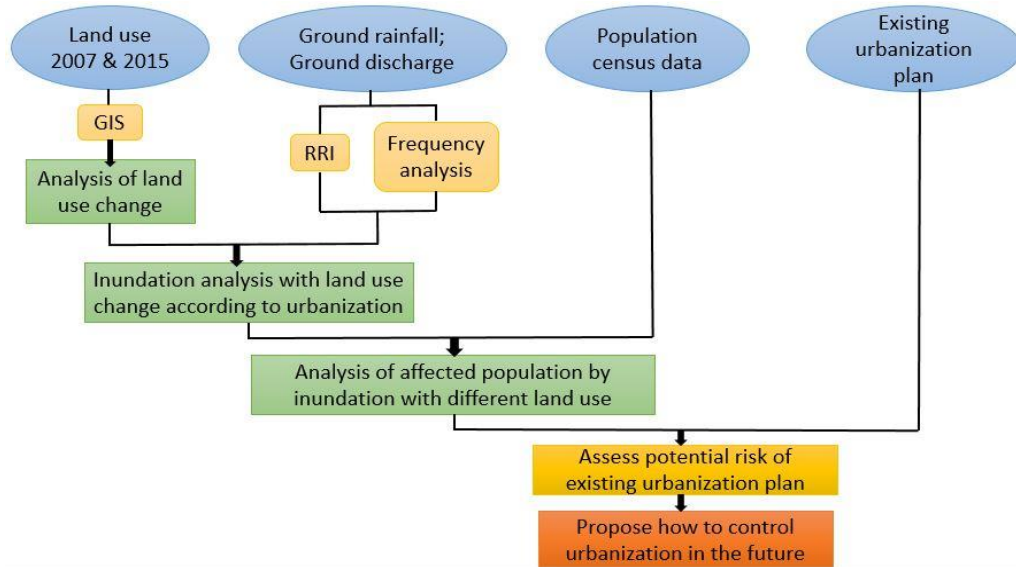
Land use 2007 & 2015

Ground rainfall; Ground discharge

Population census data

Existing urbanization plan

GIS

RRI

Frequency analysis

Analysis of land use change

Inundation analysis with land use change according to urbanization

Analysis of affected population by inundation with different land use

Assess potential risk of existing urbanization plan

Propose how to control urbanization in the future